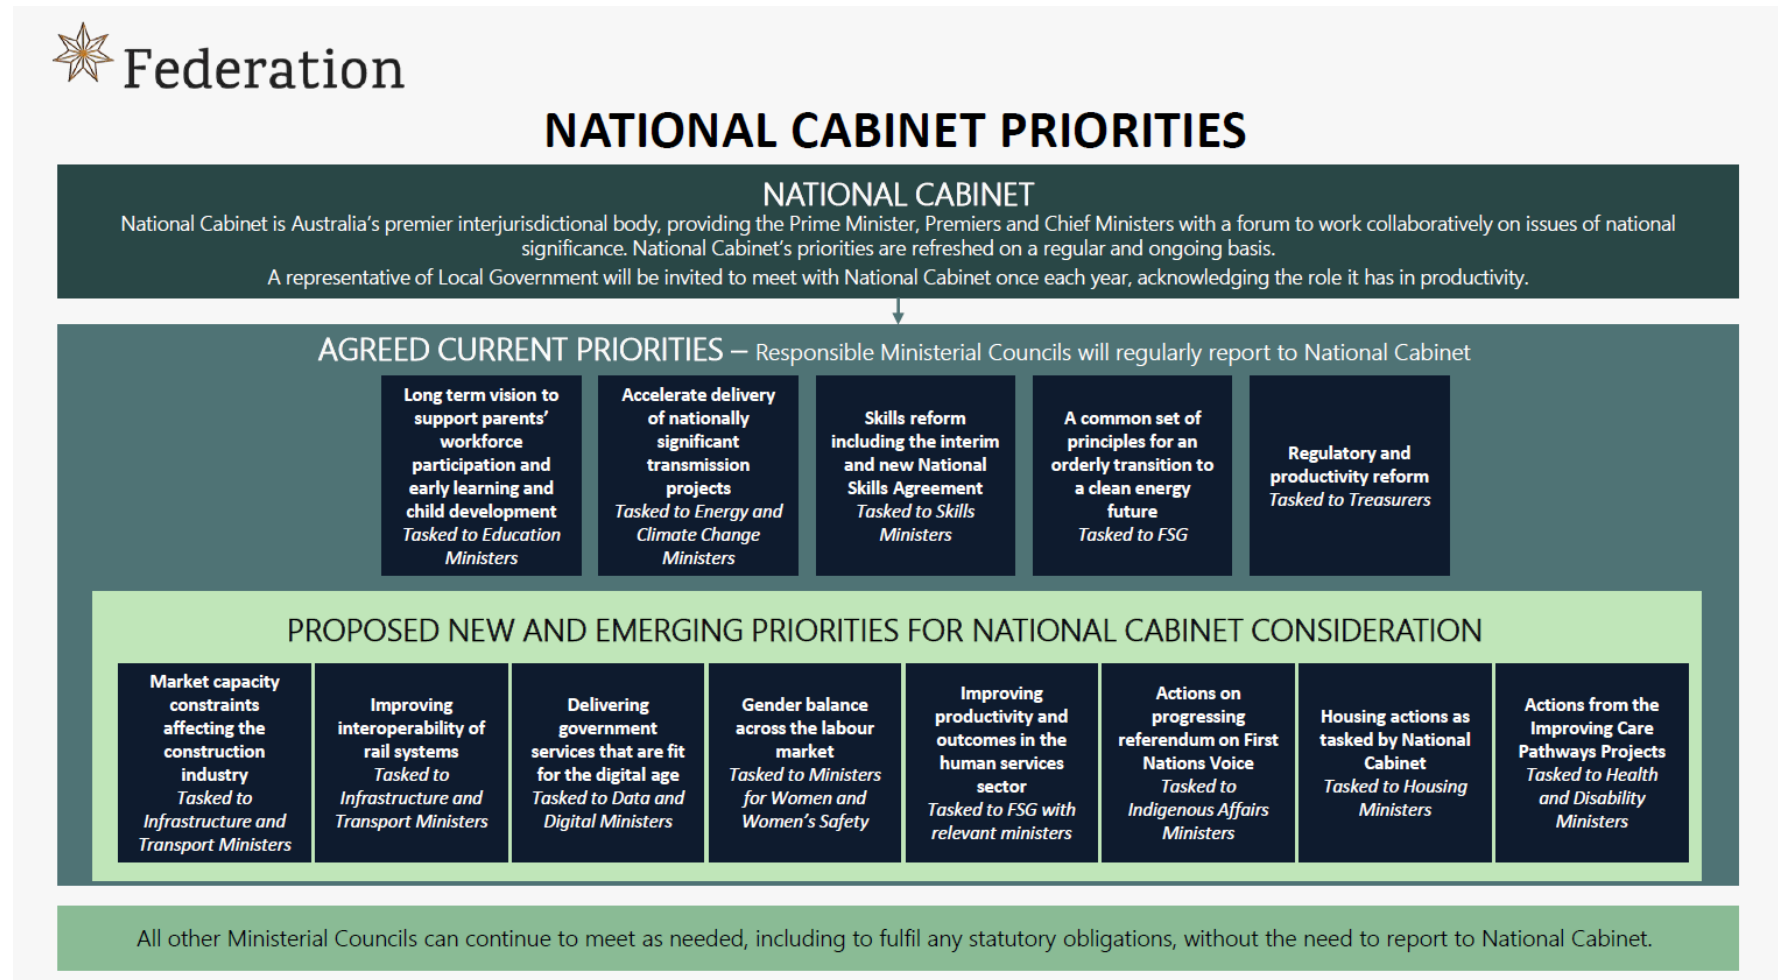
Federation

NATIONAL CABINET PRIORITIES

NATIONAL CABINET

National Cabinet is Australia's premier interjurisdictional body, providing the Prime Minister, Premiers and Chief Ministers with a forum to work collaboratively on issues of national significance. National Cabinet's priorities are refreshed on a regular and ongoing basis.

A representative of Local Government will be invited to meet with National Cabinet once each year, acknowledging the role it has in productivity.

AGREED CURRENT PRIORITIES – Responsible Ministerial Councils will regularly report to National Cabinet

Long term vision to support parents' workforce participation and early learning and child development
Tasked to Education Ministers

Accelerate delivery of nationally significant transmission projects
Tasked to Energy and Climate Change Ministers

Skills reform including the interim and new National Skills Agreement
Tasked to Skills Ministers

A common set of principles for an orderly transition to a clean energy future
Tasked to FSG

Regulatory and productivity reform
Tasked to Treasurers

PROPOSED NEW AND EMERGING PRIORITIES FOR NATIONAL CABINET CONSIDERATION

Market capacity constraints affecting the construction industry
Tasked to Infrastructure and Transport Ministers

Improving interoperability of rail systems
Tasked to Infrastructure and Transport Ministers

Delivering government services that are fit for the digital age
Tasked to Data and Digital Ministers

Gender balance across the labour market
Tasked to Ministers for Women and Women's Safety

Improving productivity and outcomes in the human services sector
Tasked to FSG with relevant ministers

Actions on progressing referendum on First Nations Voice
Tasked to Indigenous Affairs Ministers

Housing actions as tasked by National Cabinet
Tasked to Housing Ministers

Actions from the Improving Care Pathways Projects
Tasked to Health and Disability Ministers

All other Ministerial Councils can continue to meet as needed, including to fulfil any statutory obligations, without the need to report to National Cabinet.